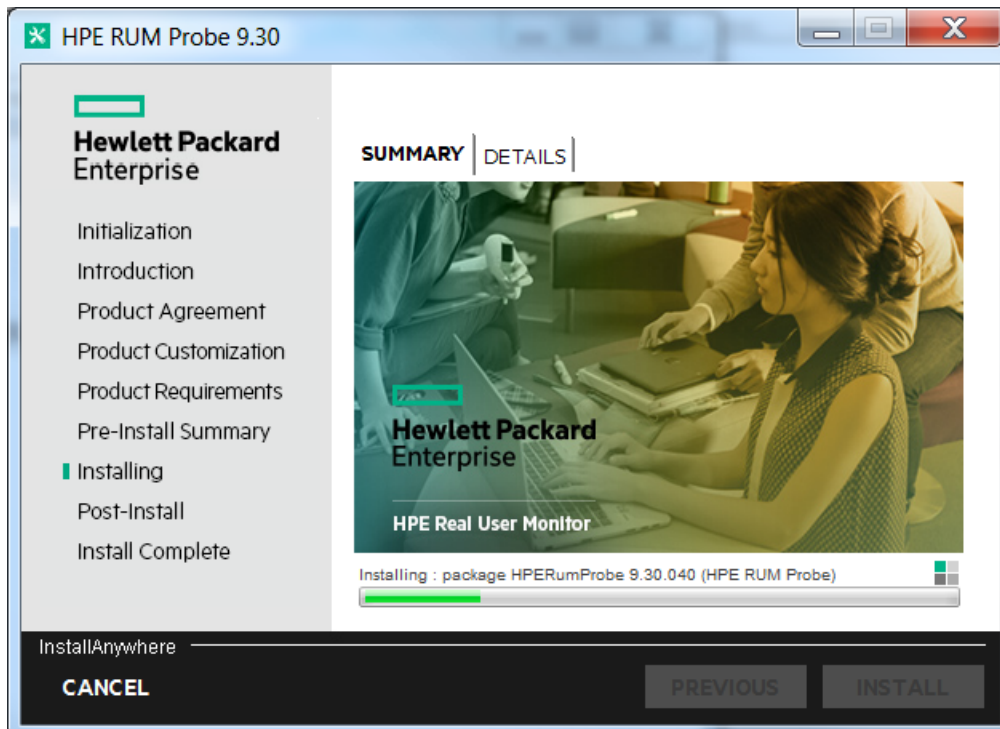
HPE RUM Probe 9.30

Hewlett Packard Enterprise

Initialization
Introduction
Product Agreement
Product Customization
Product Requirements
Pre-Install Summary
Installing
Post-Install
Install Complete

SUMMARY | DETAILS

Hewlett Packard Enterprise

HPE Real User Monitor

Installing : package HPERumProbe 9.30.040 (HPE RUM Probe)

InstallAnywhere

CANCEL

PREVIOUS

INSTALL